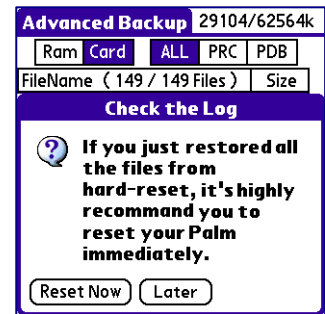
Advanced Backup 29104/62564k

Ram Card ALL PRC PDB

FileName ( 149 / 149 Files ) Size

Check the Log

If you just restored all the files from hard-reset, it's highly recommand you to reset your Palm immediately.

Reset Now Later